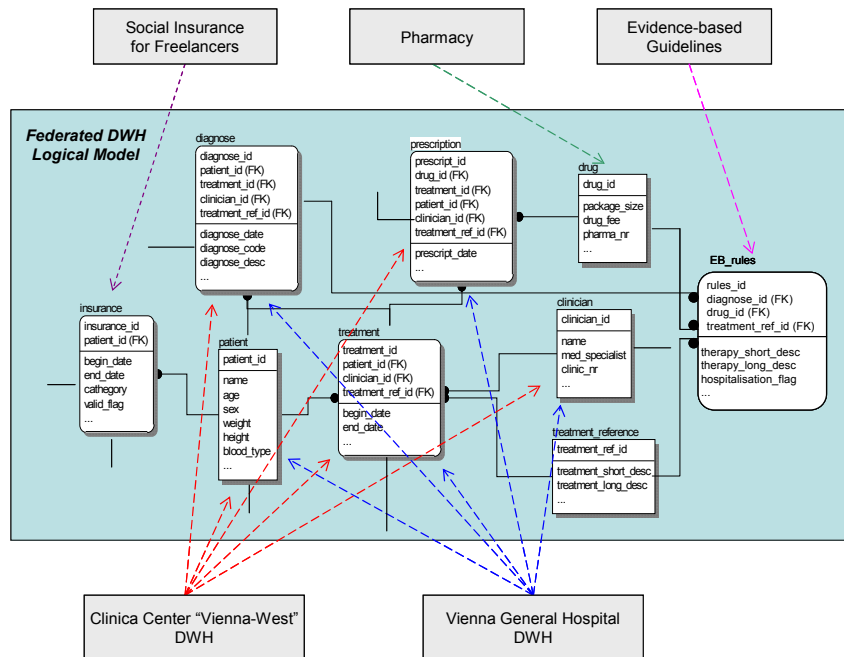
Social Insurance for Freelancers

Pharmacy

Evidence-based Guidelines

Federated DWH Logical Model

diagnose
diagnose_id
patient_id (FK)
treatment_id (FK)
clinician_id (FK)
treatment_ref_id (FK)
diagnose_date
diagnose_code
diagnose_desc
...

prescription
prescript_id
drug_id (FK)
treatment_id (FK)
patient_id (FK)
clinician_id (FK)
treatment_ref_id (FK)
prescript_date
...

drug
drug_id
package_size
drug_fee
pharma_nr
...

EB_rules
rules_id
diagnose_id (FK)
drug_id (FK)
treatment_ref_id (FK)
therapy_short_desc
therapy_long_desc
hospitalisation_flag
...

insurance
insurance_id
patient_id (FK)
begin_date
end_date
cathegory
valid_flag
...

patient
patient_id
name
age
sex
weight
height
blood_type
...

treatment
treatment_id
patient_id (FK)
clinician_id (FK)
treatment_ref_id (FK)
begin_date
end_date
...

clinician
clinician_id
name
med_specialist
clinic_nr
...

treatment_reference
treatment_ref_id
treatment_short_desc
treatment_long_desc
...

Clinica Center "Vienna-West" DWH

Vienna General Hospital DWH